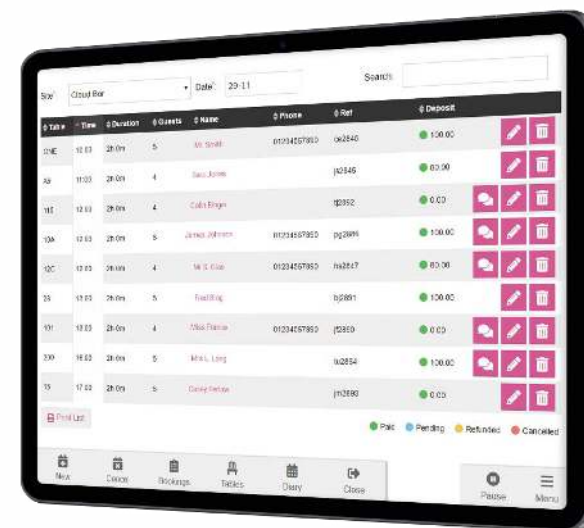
Site: Cloud Bar Date: 20-11 Search:

| Table | Time | Duration | Guests | Name | Phone | Ref | Deposit |
|---|---|---|---|---|---|---|---|
| 12/E | 12:03 | 2h 0m | 5 | Mr Smith | 01234567890 | oe2840 | 100.00 |
| A9 | 11:03 | 2h 0m | 4 | Sara Jones | | j42346 | 80.00 |
| 18E | 12:03 | 2h 0m | 4 | Colin Briggs | | tj2852 | 0.00 |
| 10A | 12:03 | 2h 0m | 5 | James Johnson | 01234567890 | pg2886 | 100.00 |
| 12C | 12:03 | 2h 0m | 4 | Mr S. Gibb | 01234567890 | hs2847 | 80.00 |
| 25 | 12:03 | 2h 0m | 5 | Fred Blog | | bj2881 | 100.00 |
| 101 | 12:03 | 2h 0m | 4 | Miss France | 01234567890 | ff2850 | 0.00 |
| 200 | 16:03 | 2h 0m | 5 | Mrs L. Long | | hs2854 | 100.00 |
| 15 | 17:03 | 2h 0m | 5 | Daisy Fellow | | jm2880 | 0.00 |

Print List

Paid Pending Refunded Cancelled

New Cover Bookings Tables Diary Close Pause Menu